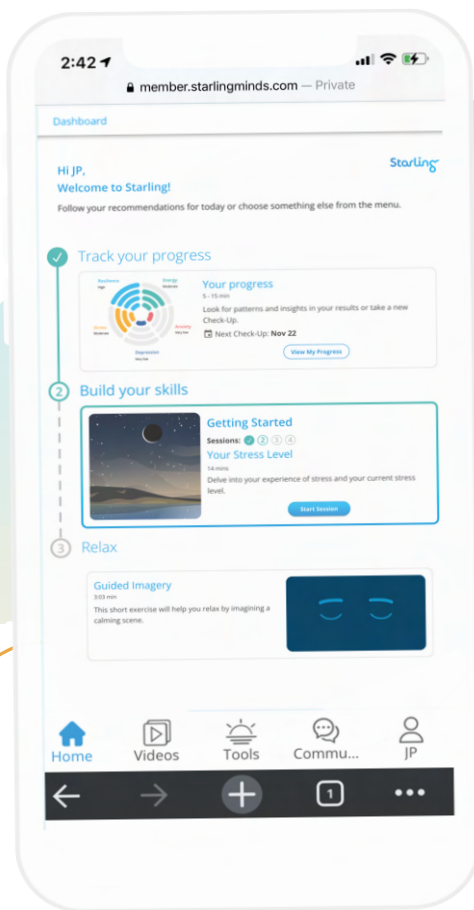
2:42

member.starlingminds.com — Private

Dashboard

Hi JP,
Welcome to Starling!

Starling

Follow your recommendations for today or choose something else from the menu.

Track your progress

Resilience
High

Energy
Moderate

Stress
Moderate

Anxiety
Very low

Depression
Very low

Your progress
5 - 15 min
Look for patterns and insights in your results or take a new Check-Up.
Next Check-Up: Nov 22

View My Progress

2 Build your skills

Getting Started
Sessions: 2 3 4
Your Stress Level
14 mins
Delve into your experience of stress and your current stress level.

Start Session

3 Relax

Guided Imagery
3:03 min
This short exercise will help you relax by imagining a calming scene.

Home
Videos
Tools
Commu...
JP

1